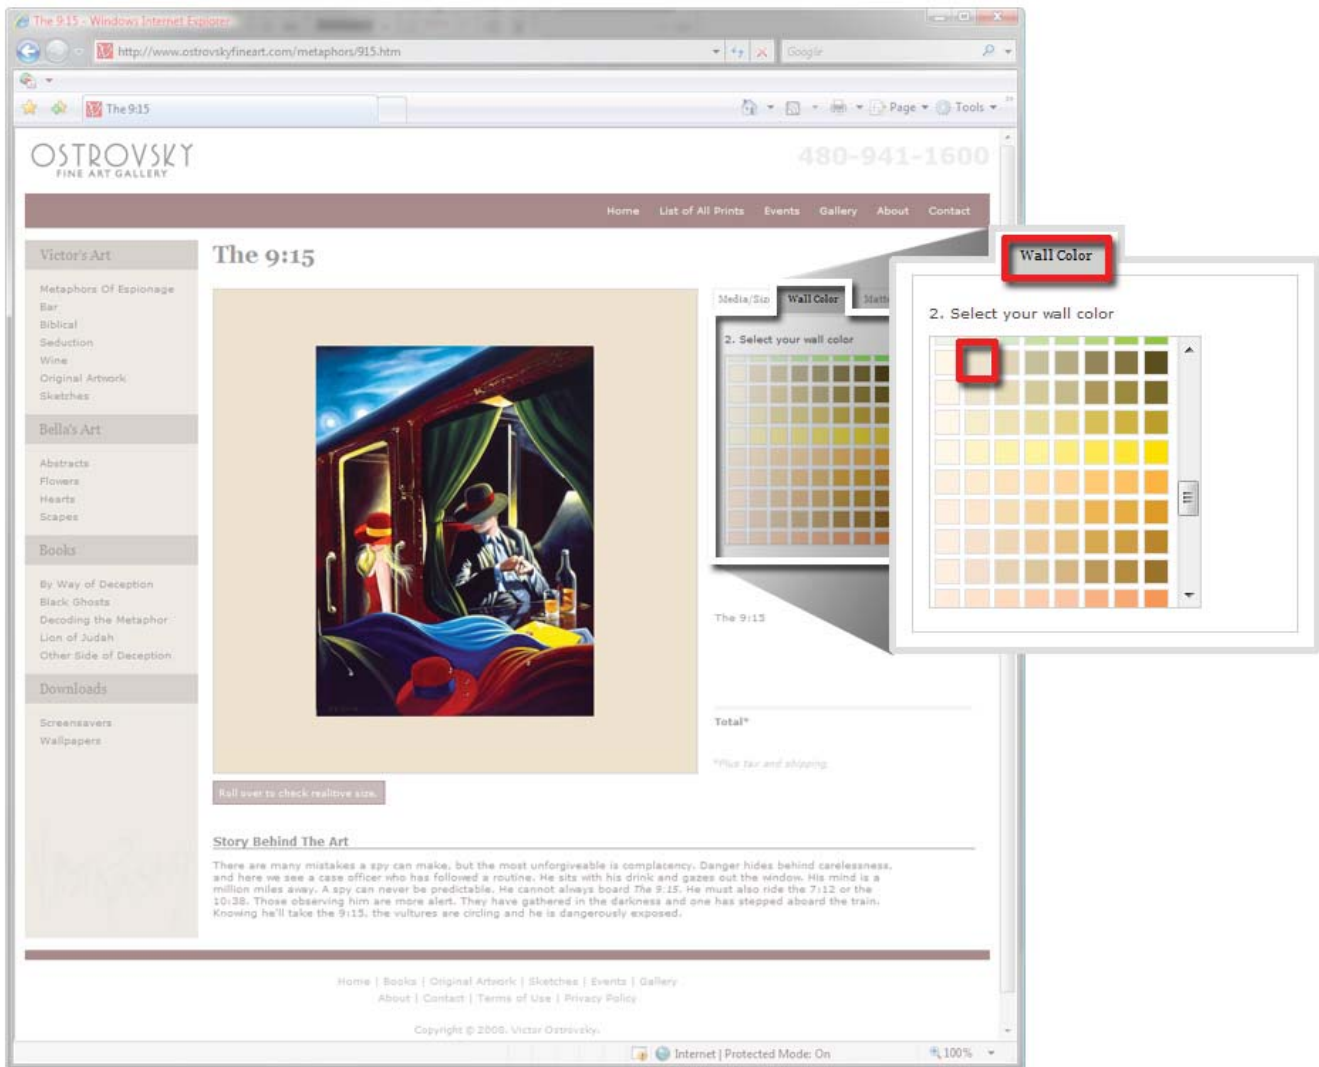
The 9:15 - Windows Internet Explorer

http://www.ostrovskyfineart.com/metaphors/915.htm

Google

The 9:15

Page ▾ Tools ▾

OSTROVSKY
FINE ART GALLERY

480-941-1600

Home List of All Prints Events Gallery About Contact

Victor's Art

Metaphors Of Espionage
Bar
Biblical
Seduction
Wine
Original Artwork
Sketches

Bella's Art

Abstracts
Flowers
Hearts
Scapes

Books

By Way of Deception
Black Ghosts
Decoding the Metaphor
Lion of Judah
Other Side of Deception

Downloads

Screensavers
Wallpapers

The 9:15

Media/Size Wall Color Matte

2. Select your wall color

Wall Color

2. Select your wall color

The 9:15

Total*

*Plus tax and shipping

Roll over to check realtive size.

Story Behind The Art

There are many mistakes a spy can make, but the most unforgiveable is complacency. Danger hides behind carelessness, and here we see a case officer who has followed a routine. He sits with his drink and gazes out the window. His mind is a million miles away. A spy can never be predictable. He cannot always board The 9:15. He must also ride the 7:12 or the 10:38. Those observing him are more alert. They have gathered in the darkness and one has stepped aboard the train. Knowing he'll take the 9:15, the vultures are circling and he is dangerously exposed.

Home | Books | Original Artwork | Sketches | Events | Gallery
About | Contact | Terms of Use | Privacy Policy

Copyright © 2008. Victor Ostrovsky.

Internet | Protected Mode: On

100%